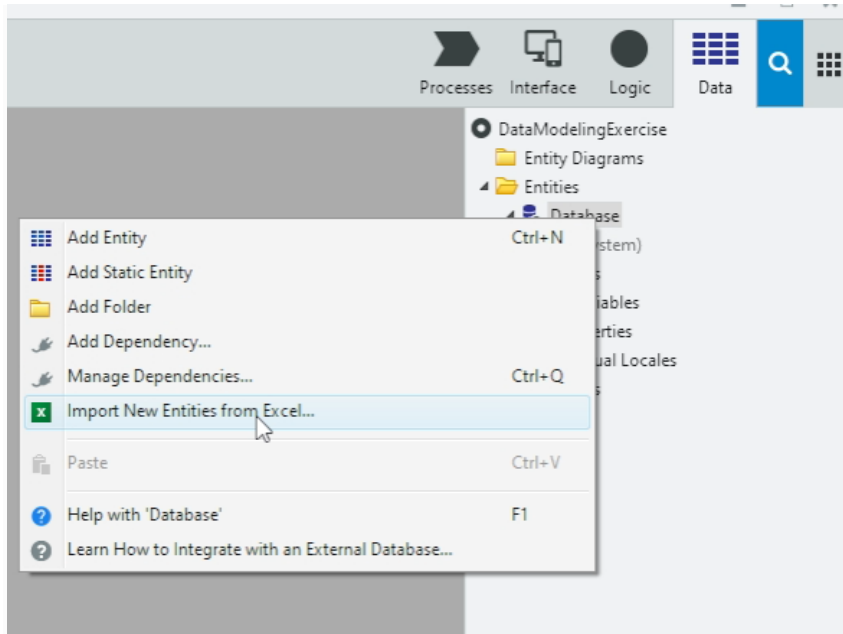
Processes Interface Logic Data

DataModelingExercise
Entity Diagrams
Entities
Database
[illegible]stem)
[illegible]s
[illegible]iables
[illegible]erties
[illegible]ual Locales
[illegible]s

Add Entity Ctrl+N
Add Static Entity
Add Folder
Add Dependency...
Manage Dependencies... Ctrl+Q
Import New Entities from Excel...
Paste Ctrl+V
Help with 'Database' F1
Learn How to Integrate with an External Database...